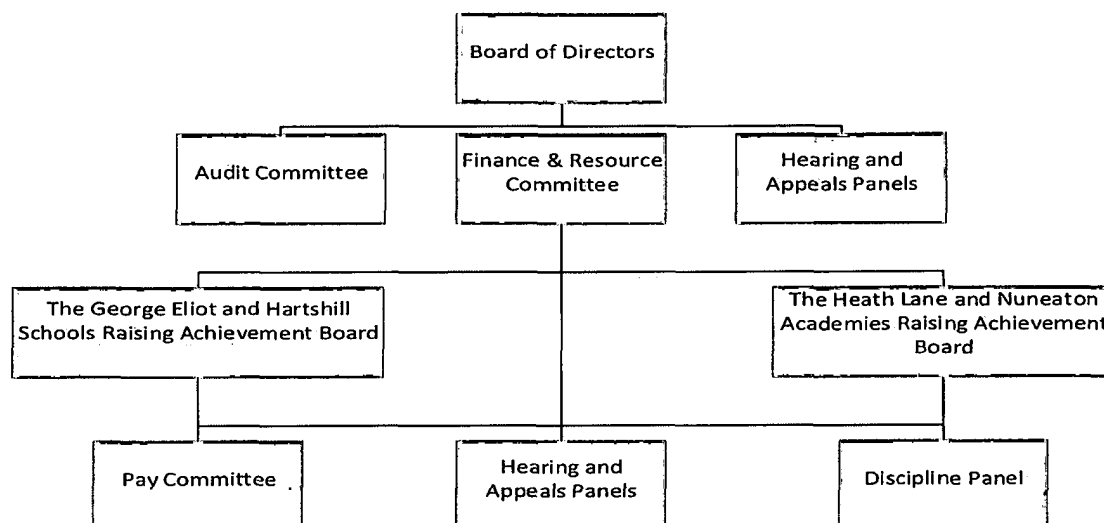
Board of Directors

Audit Committee

Finance & Resource Committee

Hearing and Appeals Panels

The George Eliot and Hartshill Schools Raising Achievement Board

The Heath Lane and Nuneaton Academies Raising Achievement Board

Pay Committee

Hearing and Appeals Panels

Discipline Panel